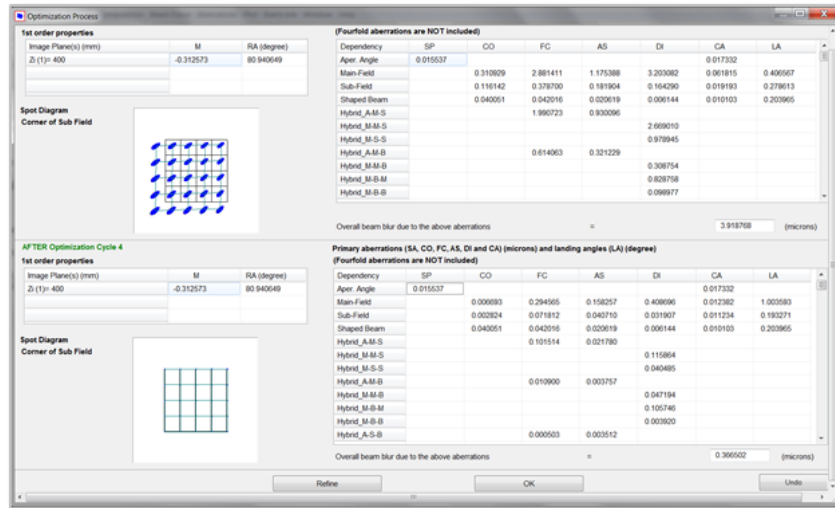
Optimization Process

1st order properties

| Image Plane(s) (mm) | M | RA (degree) |
|---|---|---|
| Zi (1)= 400 | -0.312573 | 80.940649 |

Spot Diagram
Corner of Sub Field

(Fourfold aberrations are NOT included)

| Dependency | SP | CO | FC | AS | DI | CA | LA |
|---|---|---|---|---|---|---|---|
| Aper. Angle | 0.015537 | | | | | 0.017332 | |
| Main-Field | | 0.310929 | 2.881411 | 1.175388 | 3.203082 | 0.061815 | 0.406567 |
| Sub-Field | | 0.116142 | 0.378700 | 0.181904 | 0.164290 | 0.019193 | 0.278613 |
| Shaped Beam | | 0.040051 | 0.042016 | 0.020619 | 0.006144 | 0.010103 | 0.203965 |
| Hybrid_A-M-S | | | 1.990723 | 0.930096 | | | |
| Hybrid_M-M-S | | | | | 2.669010 | | |
| Hybrid_M-S-S | | | | | 0.978945 | | |
| Hybrid_A-M-B | | | 0.614063 | 0.321229 | | | |
| Hybrid_M-M-B | | | | | 0.308754 | | |
| Hybrid_M-B-M | | | | | 0.828758 | | |
| Hybrid_M-B-B | | | | | 0.098977 | | |

Overall beam blur due to the above aberrations = 3.918768 (microns)

AFTER Optimization Cycle 4
1st order properties

| Image Plane(s) (mm) | M | RA (degree) |
|---|---|---|
| Zi (1)= 400 | -0.312573 | 80.940649 |

Spot Diagram
Corner of Sub Field

Primary aberrations (SA, CO, FC, AS, DI and CA) (microns) and landing angles (LA) (degree)
(Fourfold aberrations are NOT included)

| Dependency | SP | CO | FC | AS | DI | CA | LA |
|---|---|---|---|---|---|---|---|
| Aper. Angle | 0.015537 | | | | | 0.017332 | |
| Main-Field | | 0.006693 | 0.294565 | 0.158257 | 0.408696 | 0.012382 | 1.003593 |
| Sub-Field | | 0.002824 | 0.071812 | 0.047010 | 0.031907 | 0.011234 | 0.193271 |
| Shaped Beam | | 0.040051 | 0.042016 | 0.020619 | 0.006144 | 0.010103 | 0.203965 |
| Hybrid_A-M-S | | | 0.101514 | 0.021780 | | | |
| Hybrid_M-M-S | | | | | 0.115864 | | |
| Hybrid_M-S-S | | | | | 0.040485 | | |
| Hybrid_A-M-B | | | 0.010900 | 0.003757 | | | |
| Hybrid_M-M-B | | | | | 0.047194 | | |
| Hybrid_M-B-M | | | | | 0.105746 | | |
| Hybrid_M-B-B | | | | | 0.003920 | | |
| Hybrid_A-S-B | | | 0.000503 | 0.003512 | | | |

Overall beam blur due to the above aberrations = 0.366502 (microns)

Refine OK Undo